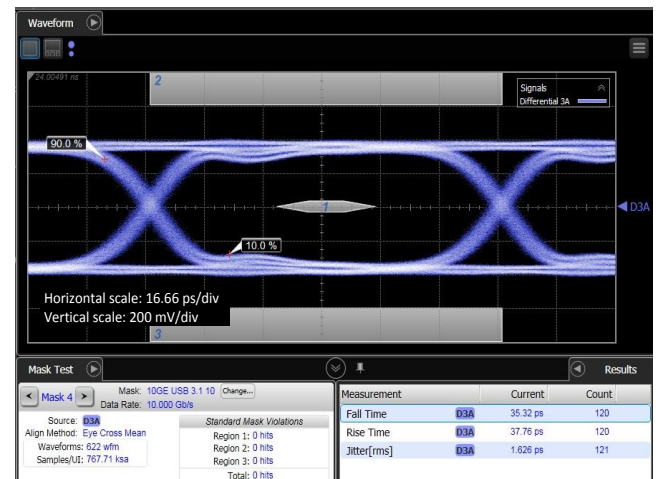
Waveform

24.00491 ns

2

Signals
Differential 3A

90.0 %

1

D3A

10.0 %

Horizontal scale: 16.66 ps/div
Vertical scale: 200 mV/div

3

Mask Test

Results

Mask 4

Mask: 10GE USB 3.1 10 Change...
Data Rate: 10.000 Gb/s

Source: D3A
Align Method: Eye Cross Mean
Waveforms: 622 wfm
Samples/UI: 767.71 ksa

Standard Mask Violations
Region 1: 0 hits
Region 2: 0 hits
Region 3: 0 hits
Total: 0 hits

| Measurement | | Current | Count |
|---|---|---|---|
| Fall Time | D3A | 35.32 ps | 120 |
| Rise Time | D3A | 37.76 ps | 120 |
| Jitter[rms] | D3A | 1.626 ps | 121 |